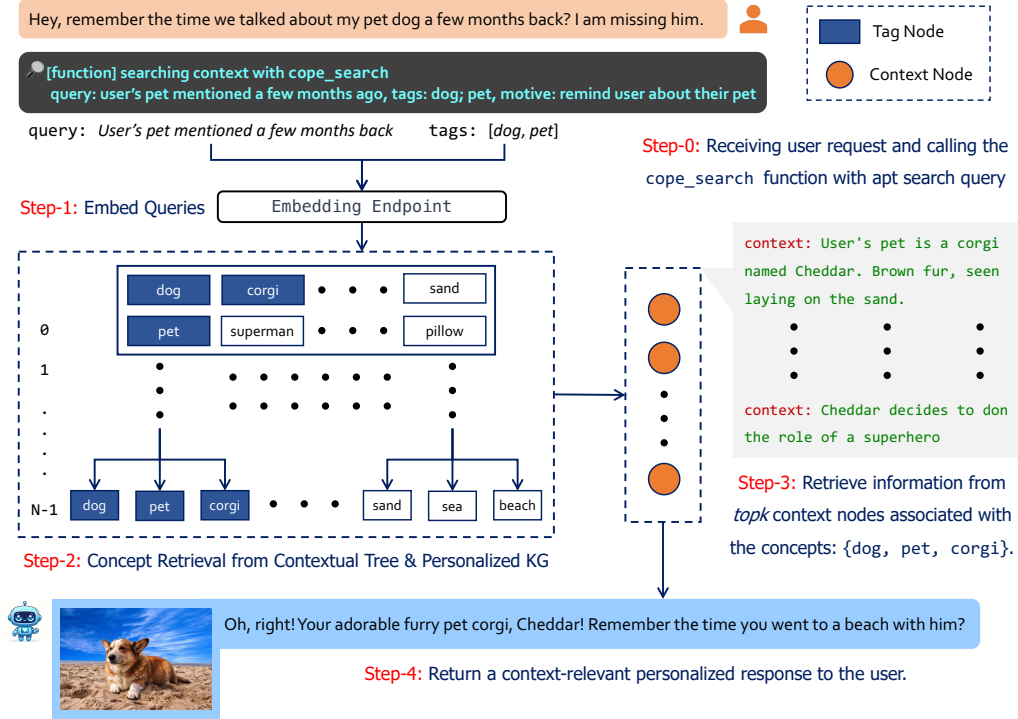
Hey, remember the time we talked about my pet dog a few months back? I am missing him.

Tag Node

Context Node

[function] searching context with cope_search
query: user's pet mentioned a few months ago, tags: dog; pet, motive: remind user about their pet

query: *User's pet mentioned a few months back* tags: [*dog*, *pet*]

Step-0: Receiving user request and calling the cope_search function with apt search query

Step-1: Embed Queries

Embedding Endpoint

| dog | corgi | • • • | sand |
|---|---|---|---|
| pet | superman | • • • | pillow |

0
1
.
.
.
.
N-1

dog pet corgi • • • sand sea beach

Step-2: Concept Retrieval from Contextual Tree & Personalized KG

context: User's pet is a corgi named Cheddar. Brown fur, seen laying on the sand.

context: Cheddar decides to don the role of a superhero

Step-3: Retrieve information from *topk* context nodes associated with the concepts: {dog, pet, corgi}.

Oh, right! Your adorable furry pet corgi, Cheddar! Remember the time you went to a beach with him?

Step-4: Return a context-relevant personalized response to the user.